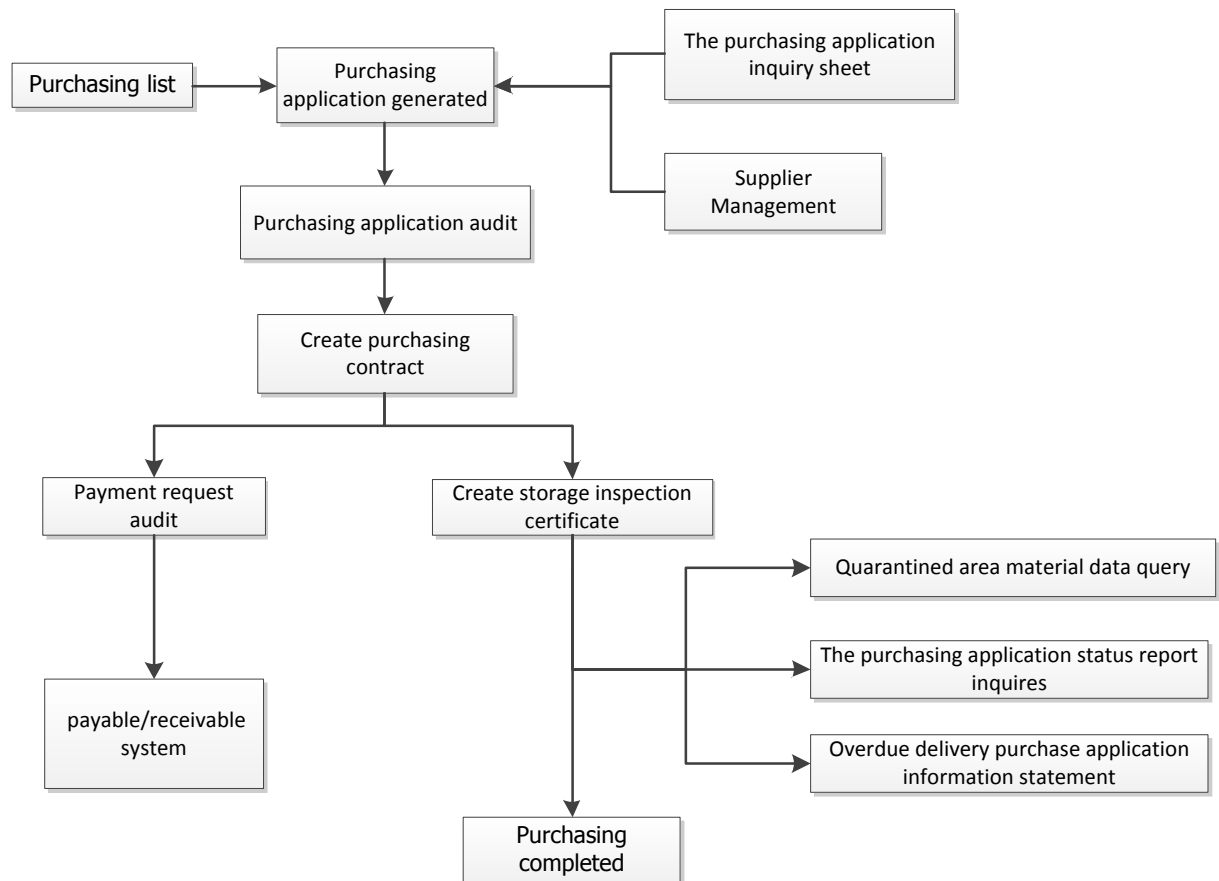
Purchasing list

Purchasing application generated

The purchasing application inquiry sheet

Supplier Management

Purchasing application audit

Create purchasing contract

Payment request audit

Create storage inspection certificate

Quarantined area material data query

The purchasing application status report inquires

Overdue delivery purchase application information statement

payable/receivable system

Purchasing completed